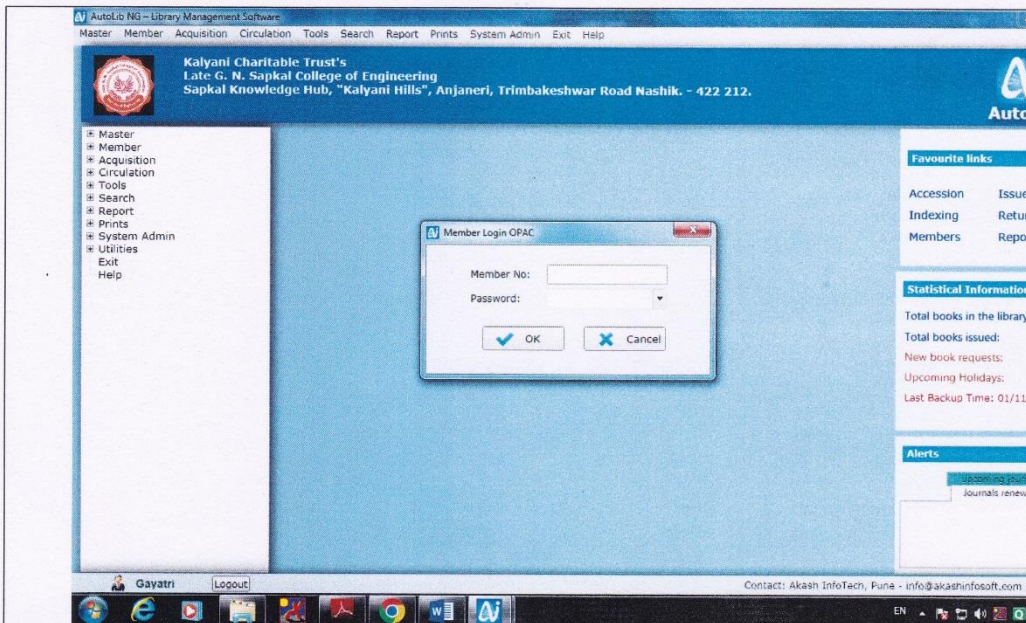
AutoLib NG – Library Management Software

Master Member Acquisition Circulation Tools Search Report Prints System Admin Exit Help

Kalyani Charitable Trust's
Late G. N. Sapkal College of Engineering
Sapkal Knowledge Hub, "Kalyani Hills", Anjaneri, Trimbakeshwar Road Nashik. - 422 212.

Auto

Master
Member
Acquisition
Circulation
Tools
Search
Report
Prints
System Admin
Utilities
Exit
Help

Member Login OPAC

Member No:
Password:

OK
Cancel

Favourite links

Accession
Issue
Indexing
Retur
Members
Repo

Statistical Information

Total books in the library
Total books issued:
New book requests:
Upcoming Holidays:
Last Backup Time: 01/11

Alerts

Upcoming jour
Journals renew

Gayatri
Logout

Contact: Akash InfoTech, Pune - info@akashinfosoft.com

EN